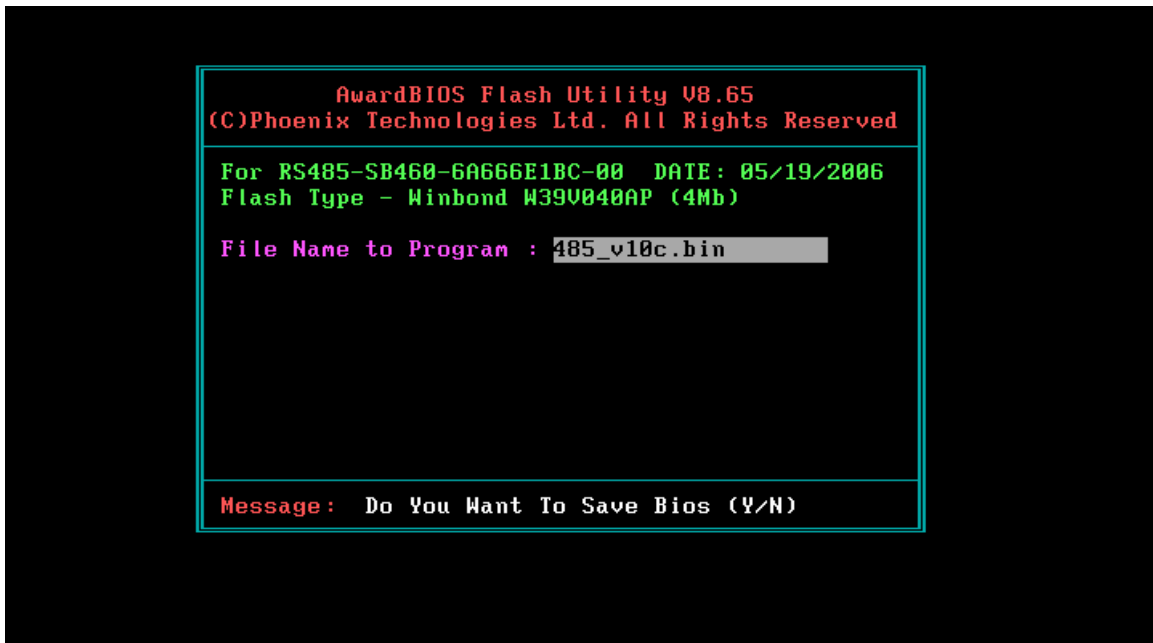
AwardBIOS Flash Utility V8.65
(C)Phoenix Technologies Ltd. All Rights Reserved

For RS485-SB460-6A666E1BC-00 DATE: 05/19/2006
Flash Type - Winbond W39V040AP (4Mb)

File Name to Program : 485_v10c.bin

Message: Do You Want To Save Bios (Y/N)